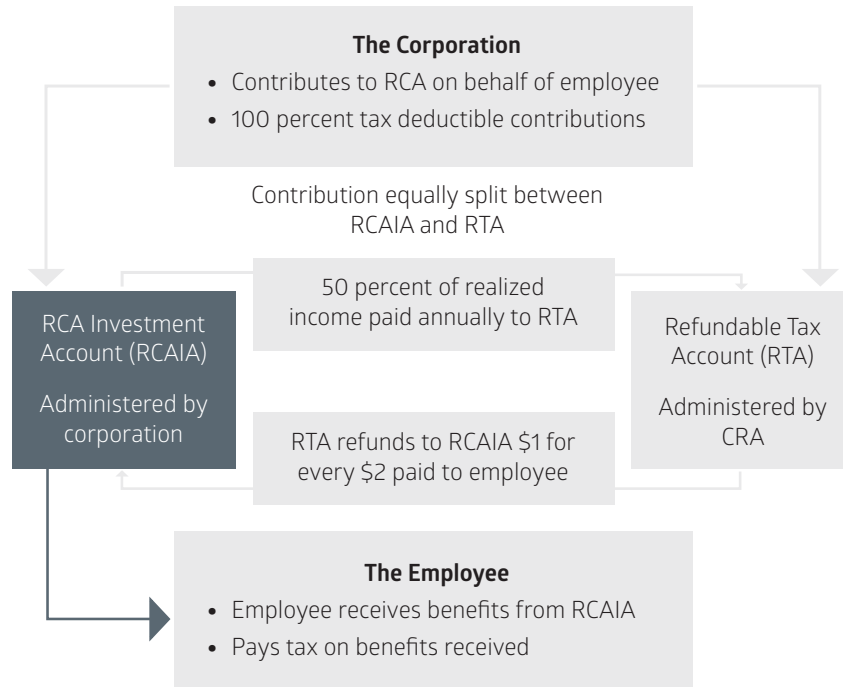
**The Corporation**

- Contributes to RCA on behalf of employee
- 100 percent tax deductible contributions

Contribution equally split between RCAIA and RTA

RCA Investment Account (RCAIA)

Administered by corporation

50 percent of realized income paid annually to RTA

RTA refunds to RCAIA $1 for every $2 paid to employee

Refundable Tax Account (RTA)

Administered by CRA

**The Employee**

- Employee receives benefits from RCAIA
- Pays tax on benefits received